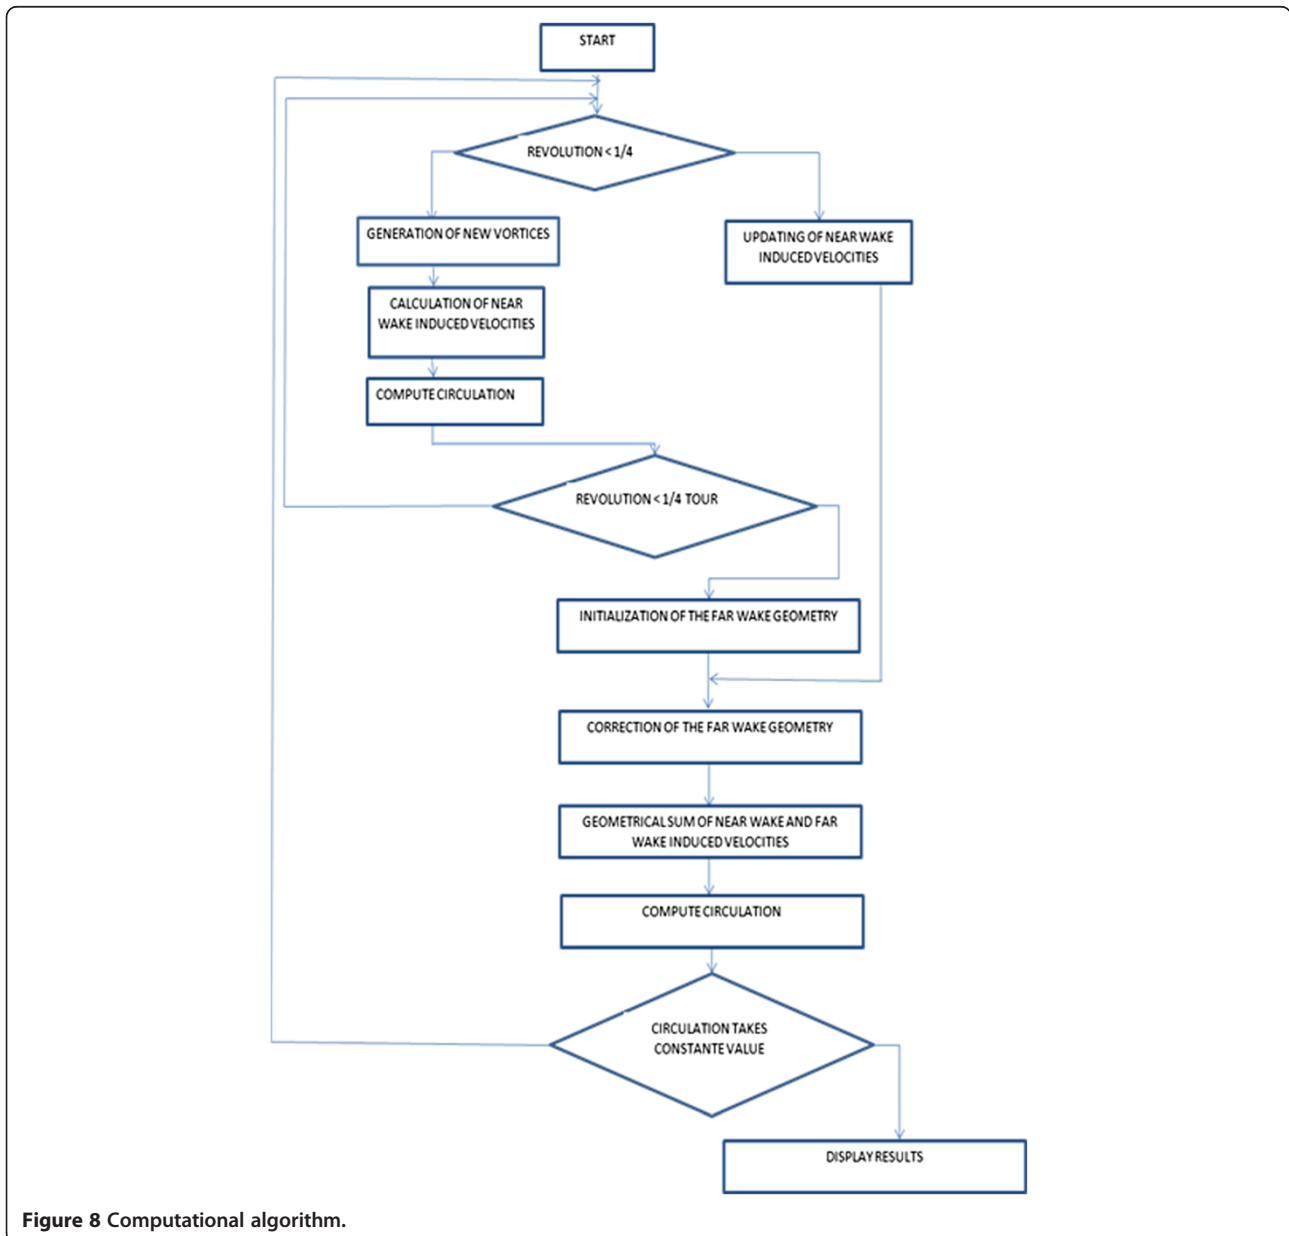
START

REVOLUTION < 1/4

GENERATION OF NEW VORTICES

UPDATING OF NEAR WAKE INDUCED VELOCITIES

CALCULATION OF NEAR WAKE INDUCED VELOCITIES

COMPUTE CIRCULATION

REVOLUTION < 1/4 TOUR

INITIALIZATION OF THE FAR WAKE GEOMETRY

CORRECTION OF THE FAR WAKE GEOMETRY

GEOMETRICAL SUM OF NEAR WAKE AND FAR WAKE INDUCED VELOCITIES

COMPUTE CIRCULATION

CIRCULATION TAKES CONSTANTE VALUE

DISPLAY RESULTS

Figure 8 Computational algorithm.